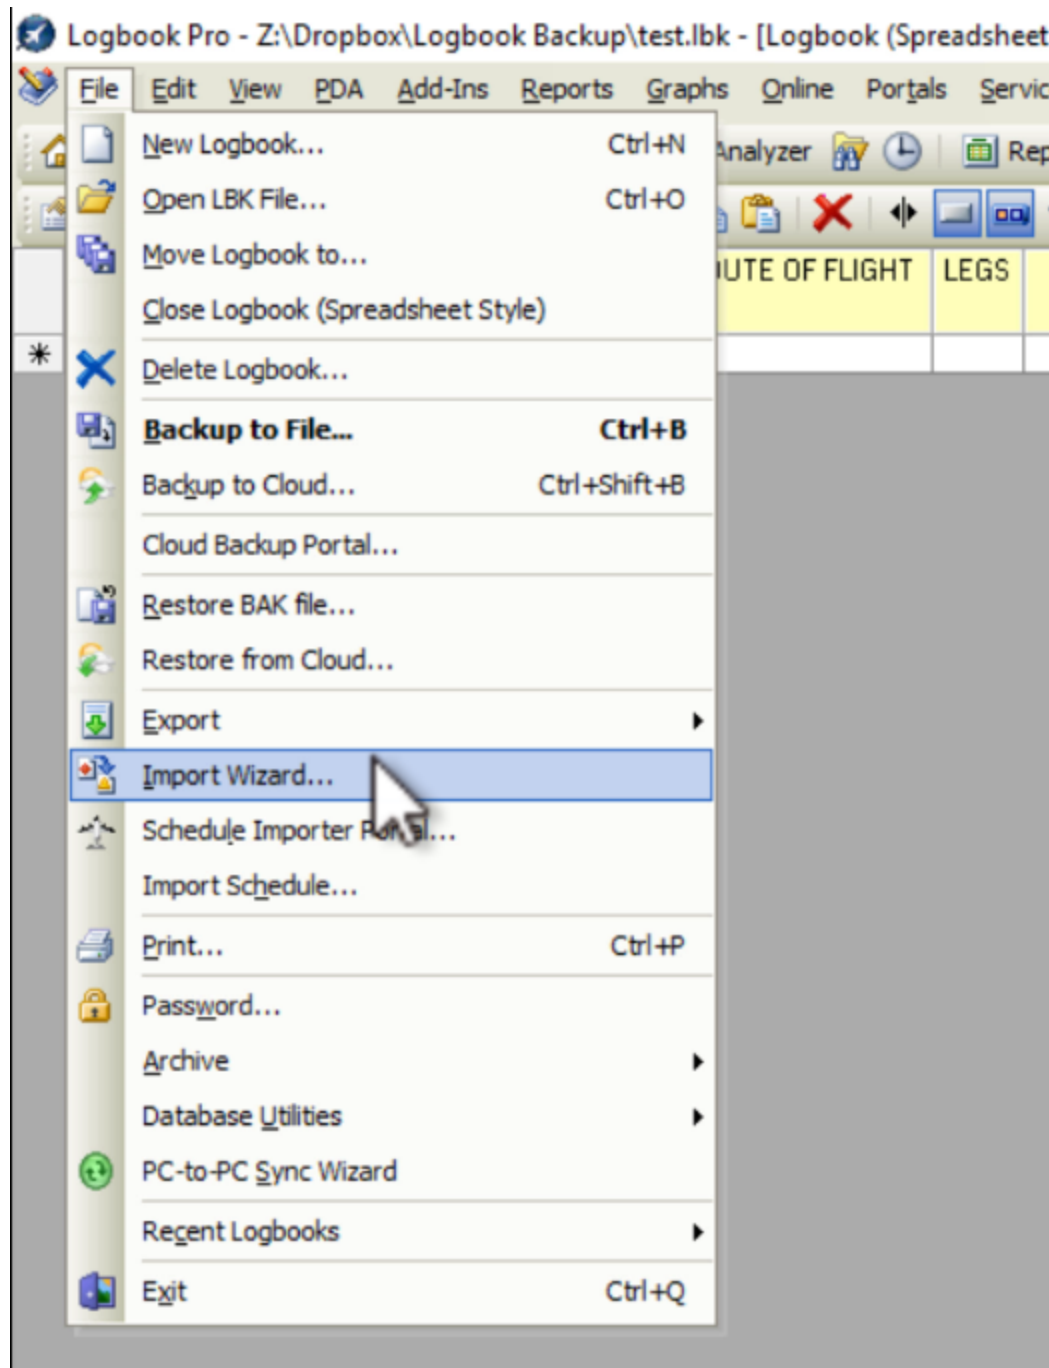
Logbook Pro - Z:\Dropbox\Logbook Backup\test.lbk - [Logbook (Spreadsheet

File Edit View PDA Add-Ins Reports Graphs Online Portals Servic

Analyzer Rep

UTE OF FLIGHT LEGS

New Logbook... Ctrl+N
Open LBK File... Ctrl+O
Move Logbook to...
Close Logbook (Spreadsheet Style)
Delete Logbook...
Backup to File... Ctrl+B
Backup to Cloud... Ctrl+Shift+B
Cloud Backup Portal...
Restore BAK file...
Restore from Cloud...
Export
Import Wizard...
Schedule Importer P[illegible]l...
Import Schedule...
Print... Ctrl+P
Password...
Archive
Database Utilities
PC-to-PC Sync Wizard
Recent Logbooks
Exit Ctrl+Q